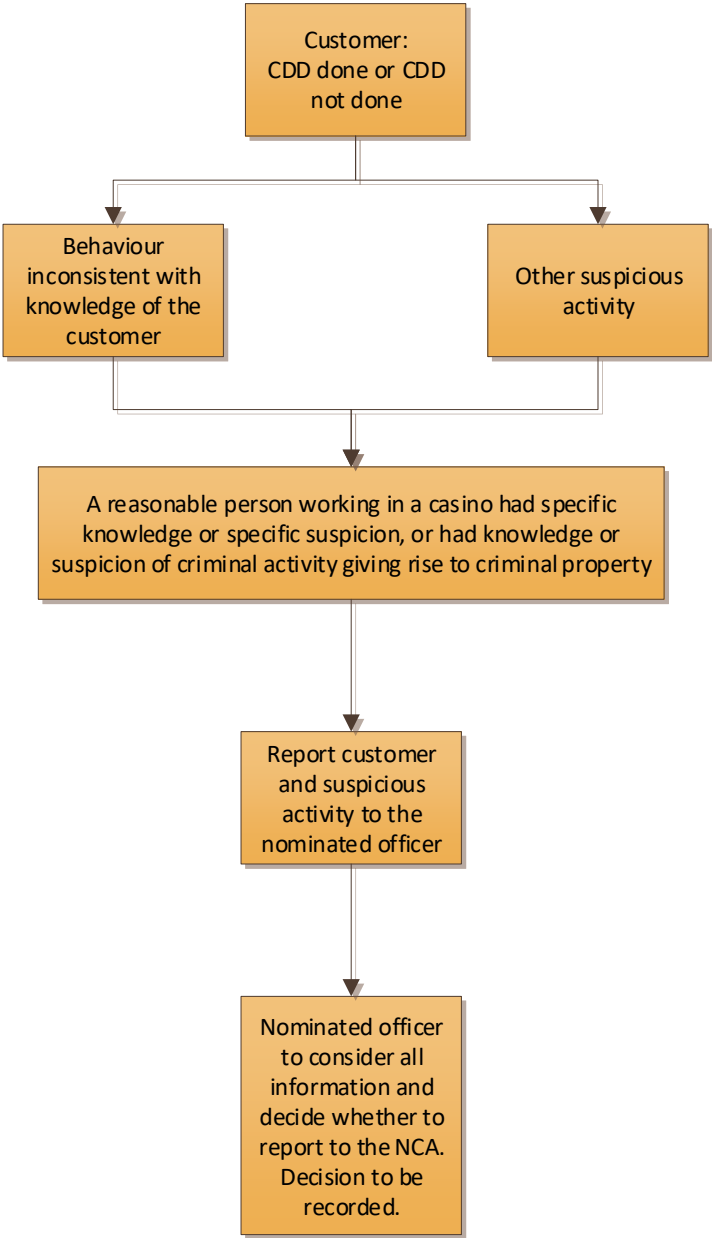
Customer:
CDD done or CDD not done

Behaviour inconsistent with knowledge of the customer

Other suspicious activity

A reasonable person working in a casino had specific knowledge or specific suspicion, or had knowledge or suspicion of criminal activity giving rise to criminal property

Report customer and suspicious activity to the nominated officer

Nominated officer to consider all information and decide whether to report to the NCA. Decision to be recorded.